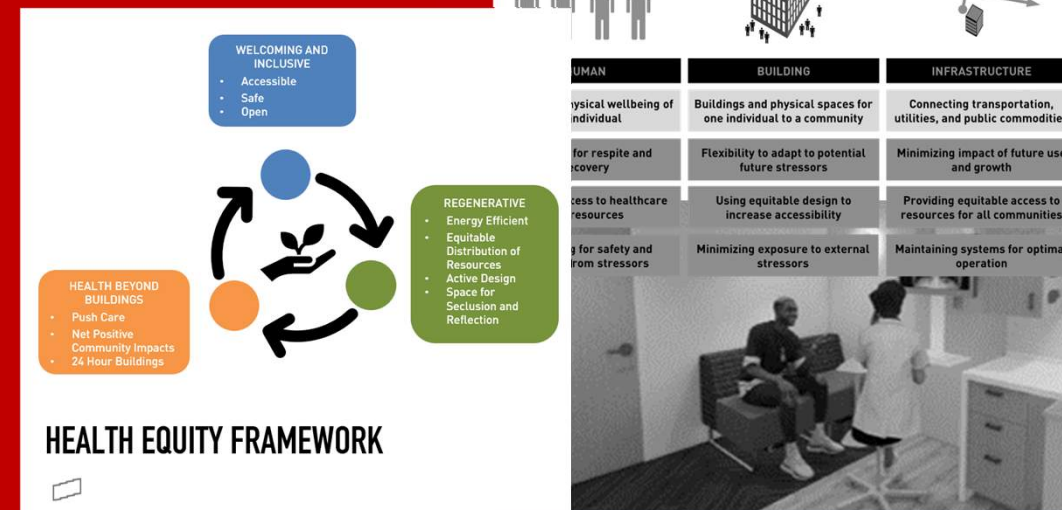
WELCOMING AND INCLUSIVE
• Accessible
• Safe
• Open

REGENERATIVE
• Energy Efficient
• Equitable Distribution of Resources
• Active Design
• Space for Seclusion and Reflection

HEALTH BEYOND BUILDINGS
• Push Care
• Net Positive Community Impacts
• 24 Hour Buildings

HEALTH EQUITY FRAMEWORK

| UMAN | BUILDING | INFRASTRUCTURE |
|---|---|---|
| ysical wellbeing of individual | Buildings and physical spaces for one individual to a community | Connecting transportation, utilities, and public commoditie |
| for respite and ecovery | Flexibility to adapt to potential future stressors | Minimizing impact of future use and growth |
| cess to healthcare resources | Using equitable design to increase accessibility | Providing equitable access to resources for all communities |
| g for safety and rom stressors | Minimizing exposure to external stressors | Maintaining systems for optima operation |